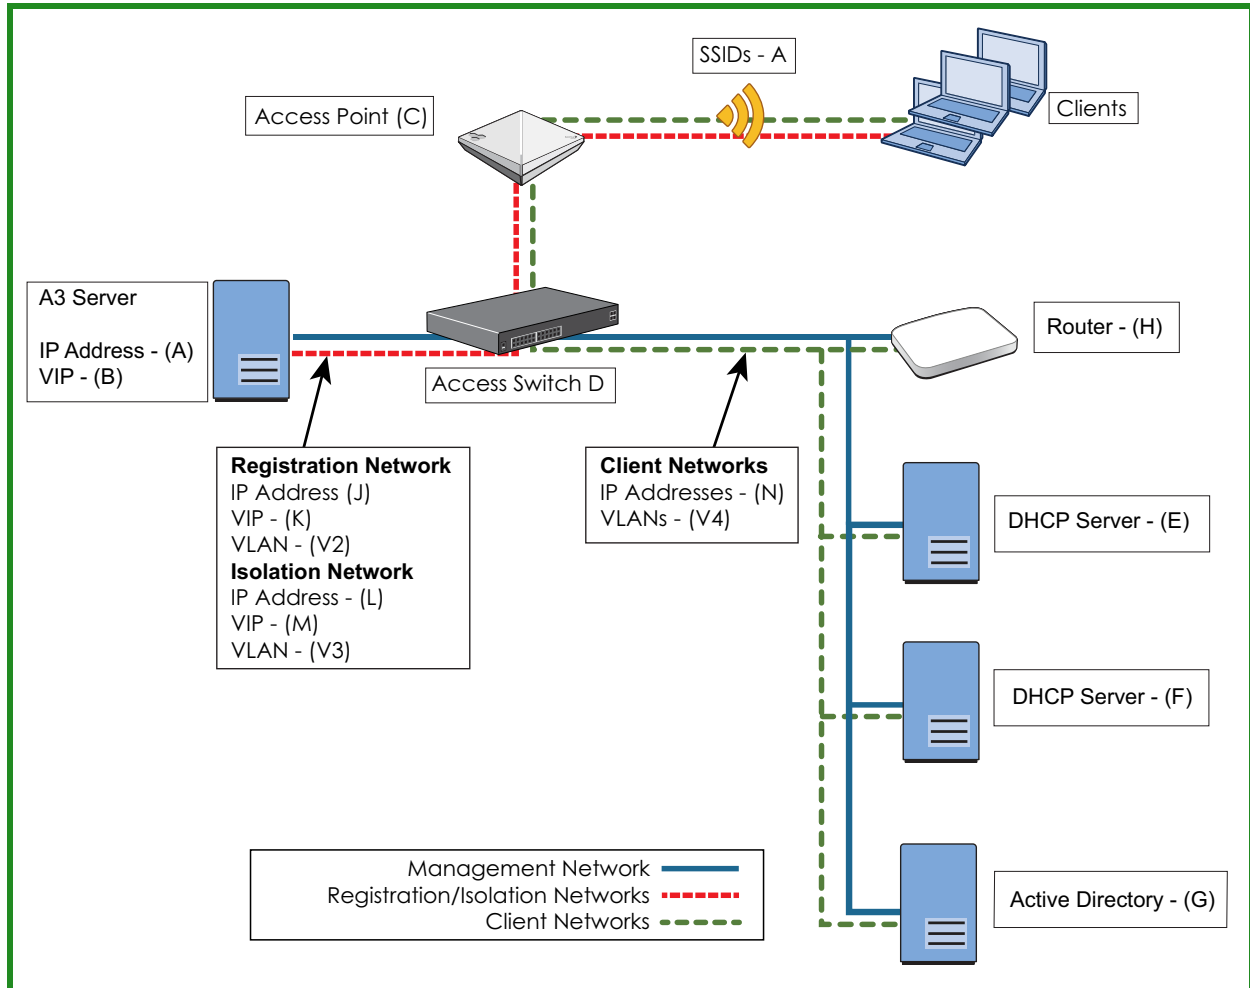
SSIDs - A

Access Point (C)

Clients

A3 Server

IP Address - (A)
VIP - (B)

Access Switch D

Router - (H)

Registration Network
IP Address (J)
VIP - (K)
VLAN - (V2)
Isolation Network
IP Address - (L)
VIP - (M)
VLAN - (V3)

Client Networks
IP Addresses - (N)
VLANs - (V4)

DHCP Server - (E)

DHCP Server - (F)

Active Directory - (G)

Management Network
Registration/Isolation Networks
Client Networks